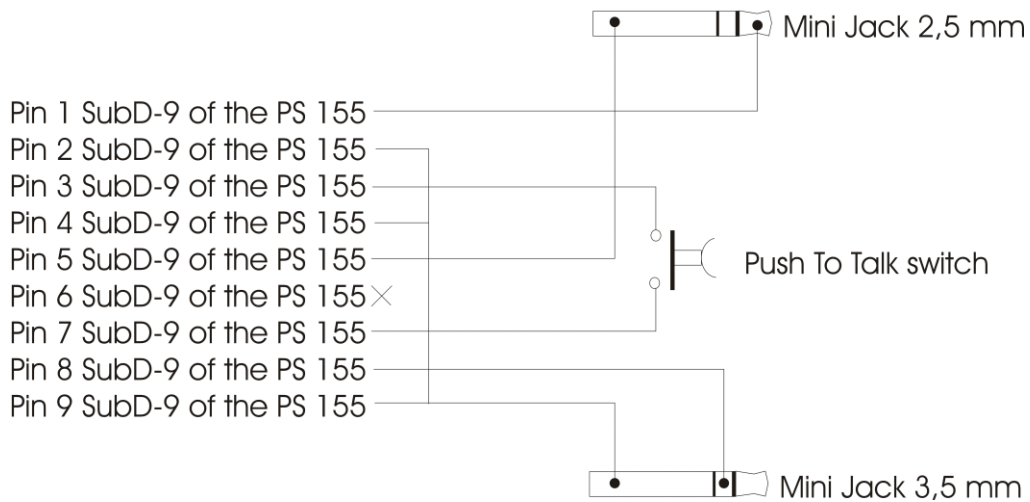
Mini Jack 2,5 mm

Pin 1 SubD-9 of the PS 155
Pin 2 SubD-9 of the PS 155
Pin 3 SubD-9 of the PS 155
Pin 4 SubD-9 of the PS 155
Pin 5 SubD-9 of the PS 155
Pin 6 SubD-9 of the PS 155
Pin 7 SubD-9 of the PS 155
Pin 8 SubD-9 of the PS 155
Pin 9 SubD-9 of the PS 155

Push To Talk switch

Mini Jack 3,5 mm